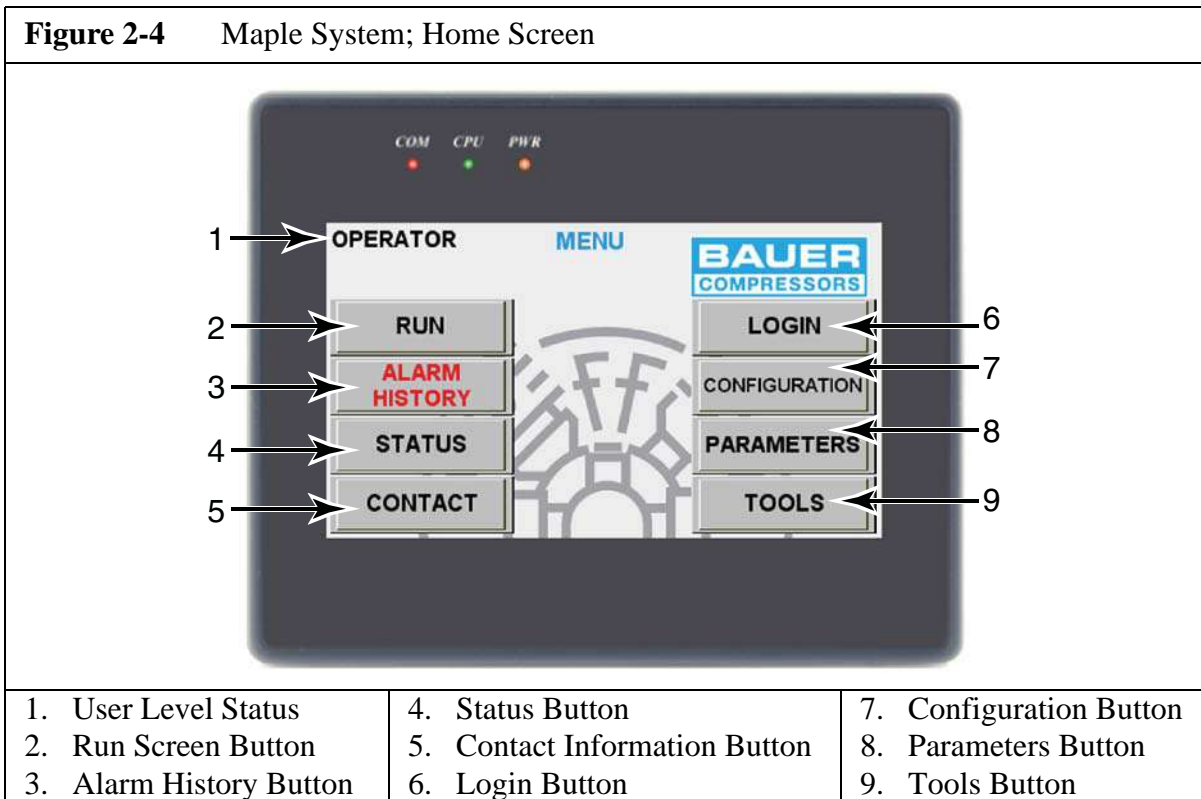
**Figure 2-4** Maple System; Home Screen

COM CPU PWR

1 OPERATOR

MENU

BAUER COMPRESSORS

2 RUN

3 ALARM HISTORY

4 STATUS

5 CONTACT

6 LOGIN

7 CONFIGURATION

8 PARAMETERS

9 TOOLS

| 1. User Level Status | 4. Status Button | 7. Configuration Button |
|---|---|---|
| 2. Run Screen Button | 5. Contact Information Button | 8. Parameters Button |
| 3. Alarm History Button | 6. Login Button | 9. Tools Button |